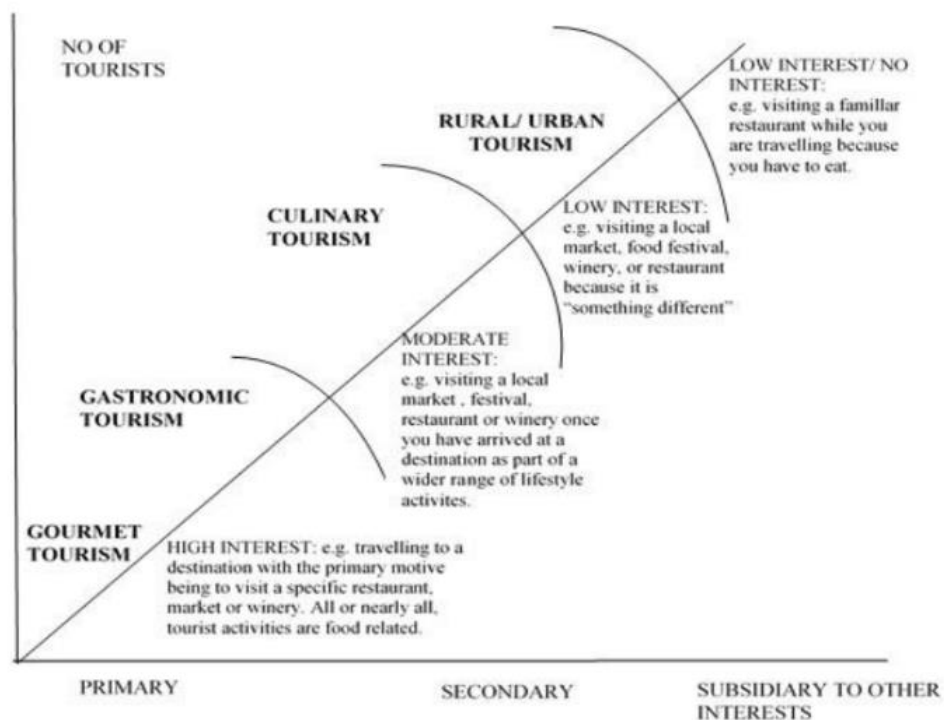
NO OF TOURISTS

LOW INTEREST/ NO INTEREST: e.g. visiting a familiar restaurant while you are travelling because you have to eat.

RURAL/ URBAN TOURISM

CULINARY TOURISM

LOW INTEREST: e.g. visiting a local market, food festival, winery, or restaurant because it is "something different"

MODERATE INTEREST: e.g. visiting a local market , festival, restaurant or winery once you have arrived at a destination as part of a wider range of lifestyle activites.

GASTRONOMIC TOURISM

GOURMET TOURISM

HIGH INTEREST: e.g. travelling to a destination with the primary motive being to visit a specific restaurant, market or winery. All or nearly all, tourist activities are food related.

PRIMARY

SECONDARY

SUBSIDIARY TO OTHER INTERESTS